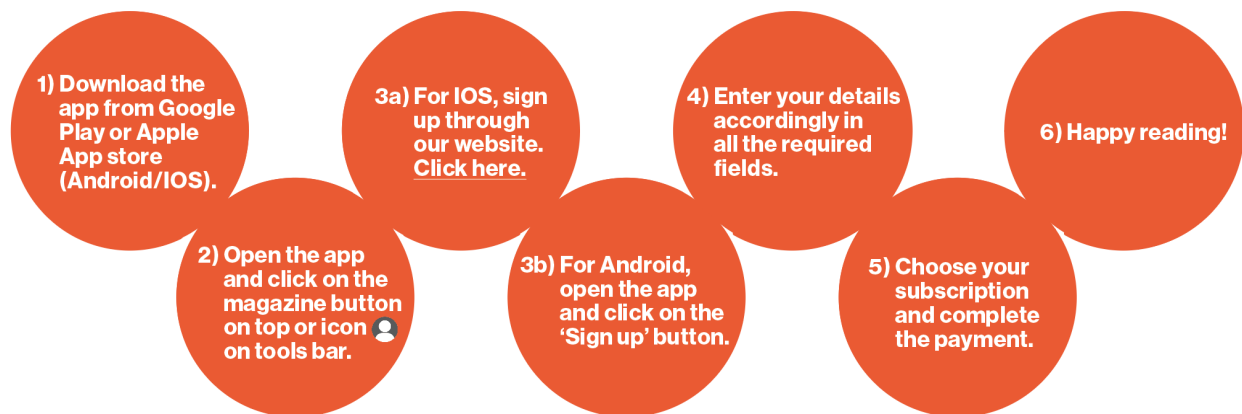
1) Download the app from Google Play or Apple App store (Android/IOS).

2) Open the app and click on the magazine button on top or icon on tools bar.

3a) For IOS, sign up through our website. Click here.

3b) For Android, open the app and click on the 'Sign up' button.

4) Enter your details accordingly in all the required fields.

5) Choose your subscription and complete the payment.

6) Happy reading!